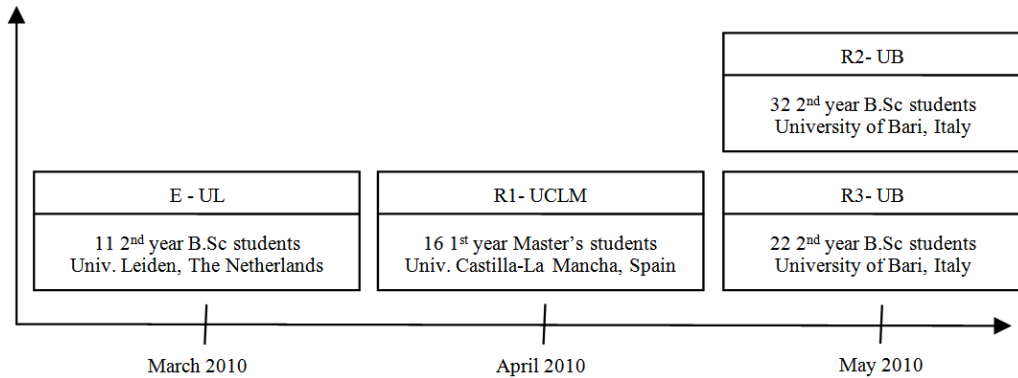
R2- UB

32 2$^{nd}$ year B.Sc students
University of Bari, Italy

E - UL

11 2$^{nd}$ year B.Sc students
Univ. Leiden, The Netherlands

R1- UCLM

16 1$^{st}$ year Master's students
Univ. Castilla-La Mancha, Spain

R3- UB

22 2$^{nd}$ year B.Sc students
University of Bari, Italy

March 2010

April 2010

May 2010